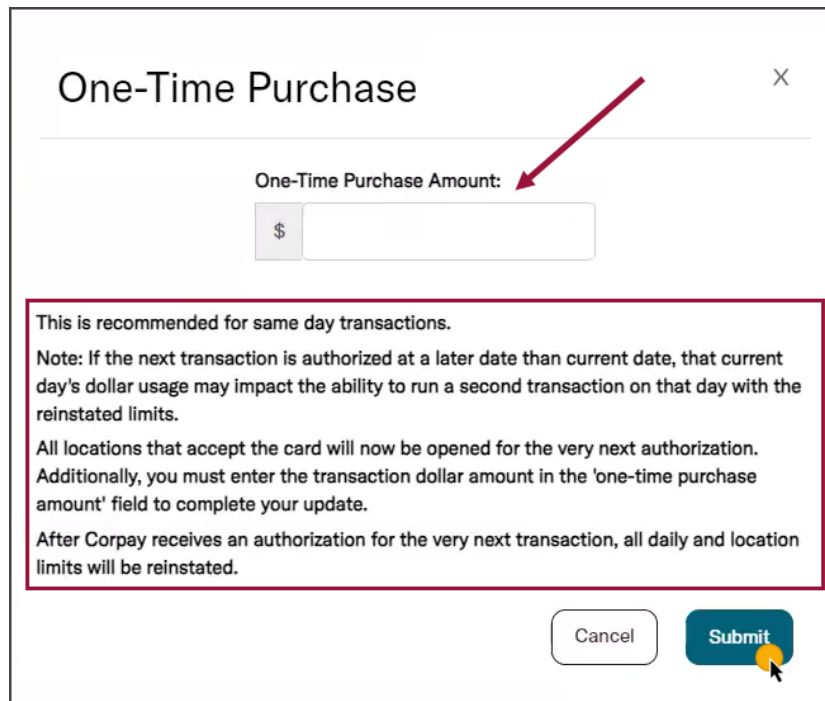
One-Time Purchase

×

One-Time Purchase Amount:

$

This is recommended for same day transactions.

Note: If the next transaction is authorized at a later date than current date, that current day's dollar usage may impact the ability to run a second transaction on that day with the reinstated limits.

All locations that accept the card will now be opened for the very next authorization. Additionally, you must enter the transaction dollar amount in the 'one-time purchase amount' field to complete your update.

After Corpay receives an authorization for the very next transaction, all daily and location limits will be reinstated.

Cancel

Submit